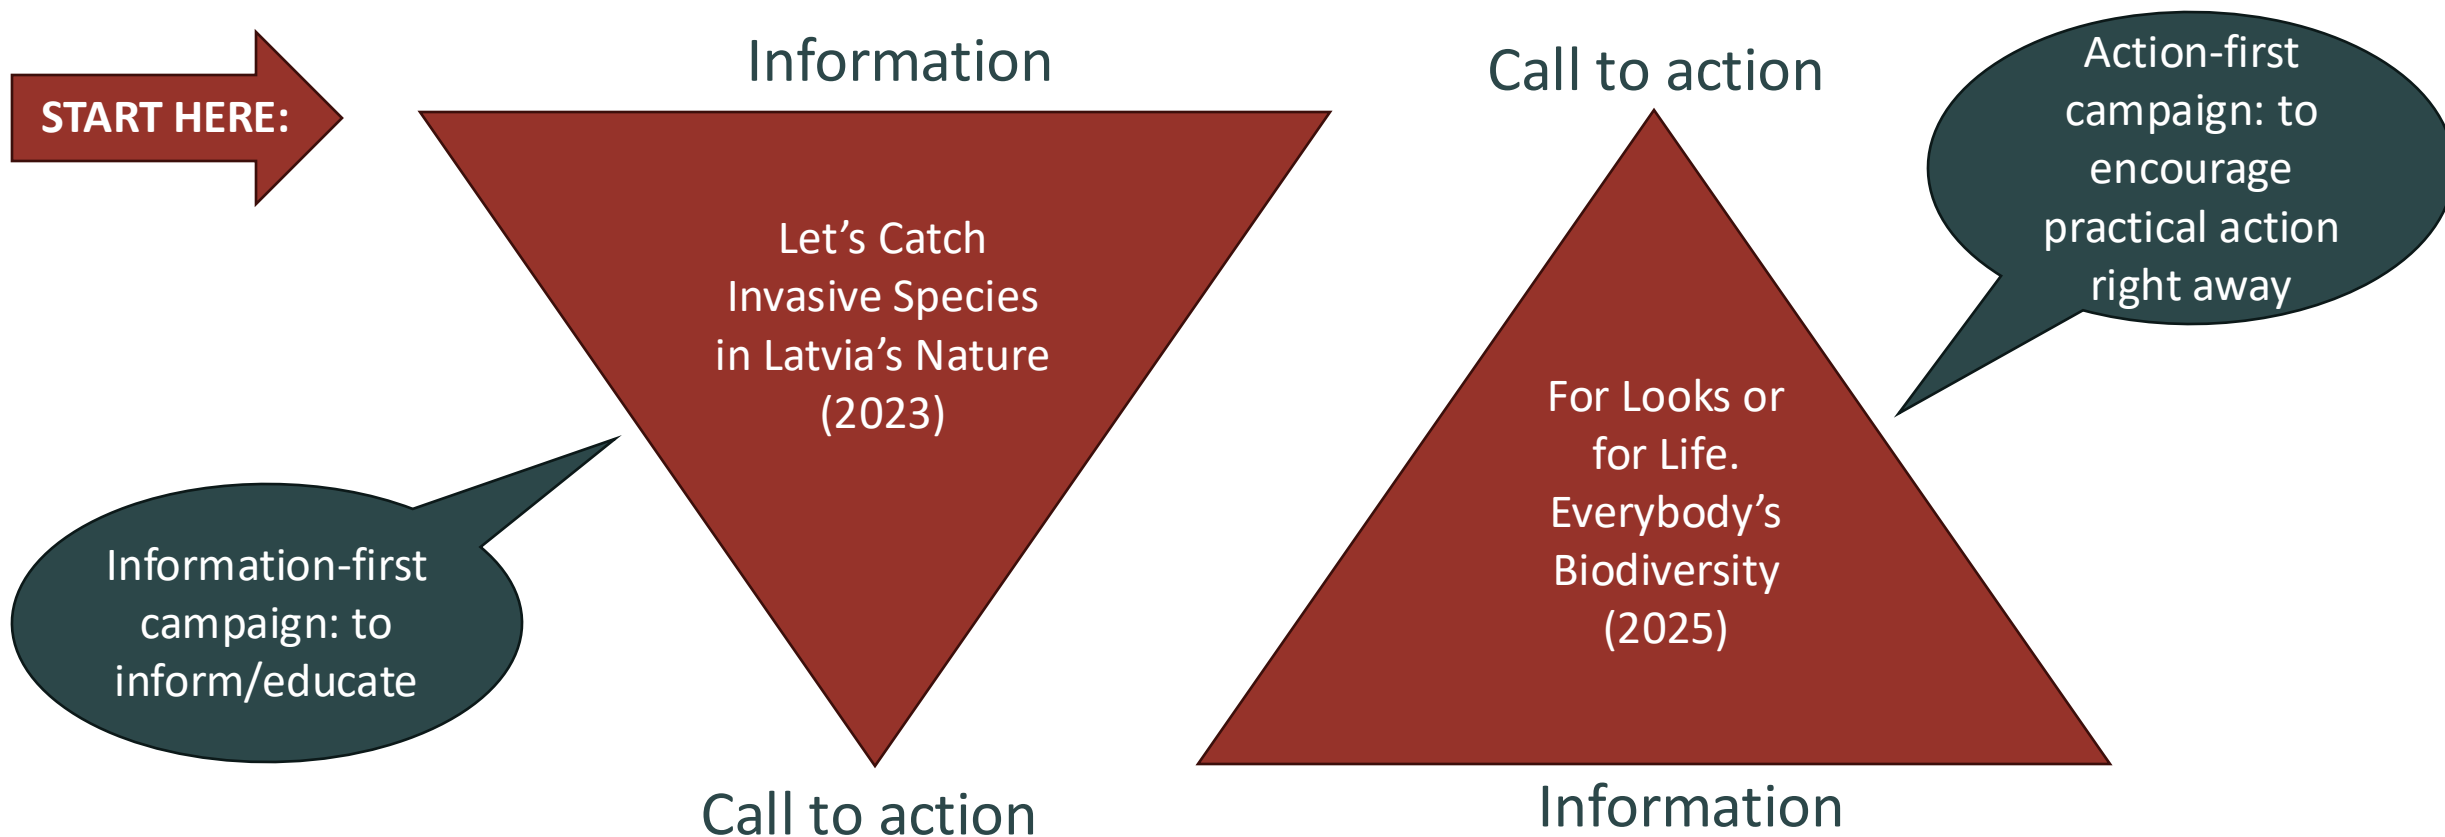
START HERE:

Information

Let’s Catch Invasive Species in Latvia’s Nature (2023)

Information-first campaign: to inform/educate

Call to action

Call to action

Action-first campaign: to encourage practical action right away

For Looks or for Life. Everybody’s Biodiversity (2025)

Information